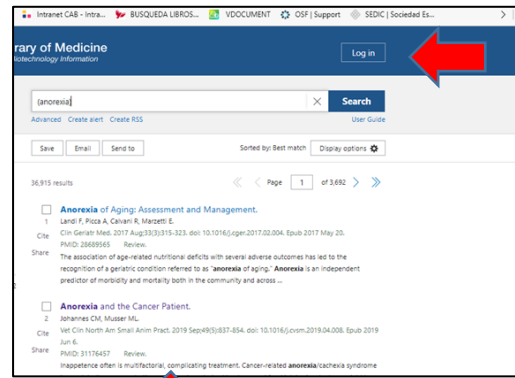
Intranet CAB - Intra... BUSQUEDA LIBROS... VDOCUMENT OSF | Support SEDIC | Sociedad Es...

rary of Medicine
iotechnology Information

Log in

(anorexia)

Search

Advanced Create alert Create RSS

User Guide

Save Email Send to

Sorted by: Best match Display options

36,915 results

Page 1 of 3,692

1
Cite
Share

Anorexia of Aging: Assessment and Management.
Landi F, Picca A, Calvani R, Marzetti E.
Clin Geriatr Med. 2017 Aug;33(3):315-323. doi: 10.1016/j.cger.2017.02.004. Epub 2017 May 20.
PMID: 28689565 Review.
The association of age-related nutritional deficits with several adverse outcomes has led to the recognition of a geriatric condition referred to as "anorexia of aging." Anorexia is an independent predictor of morbidity and mortality both in the community and across ...

2
Cite
Share

Anorexia and the Cancer Patient.
Johannes CM, Musser ML.
Vet Clin North Am Small Anim Pract. 2019 Sep;49(5):837-854. doi: 10.1016/j.cvsm.2019.04.008. Epub 2019 Jun 6.
PMID: 31176457 Review.
Inappetence often is multifactorial, complicating treatment. Cancer-related anorexia/cachexia syndrome